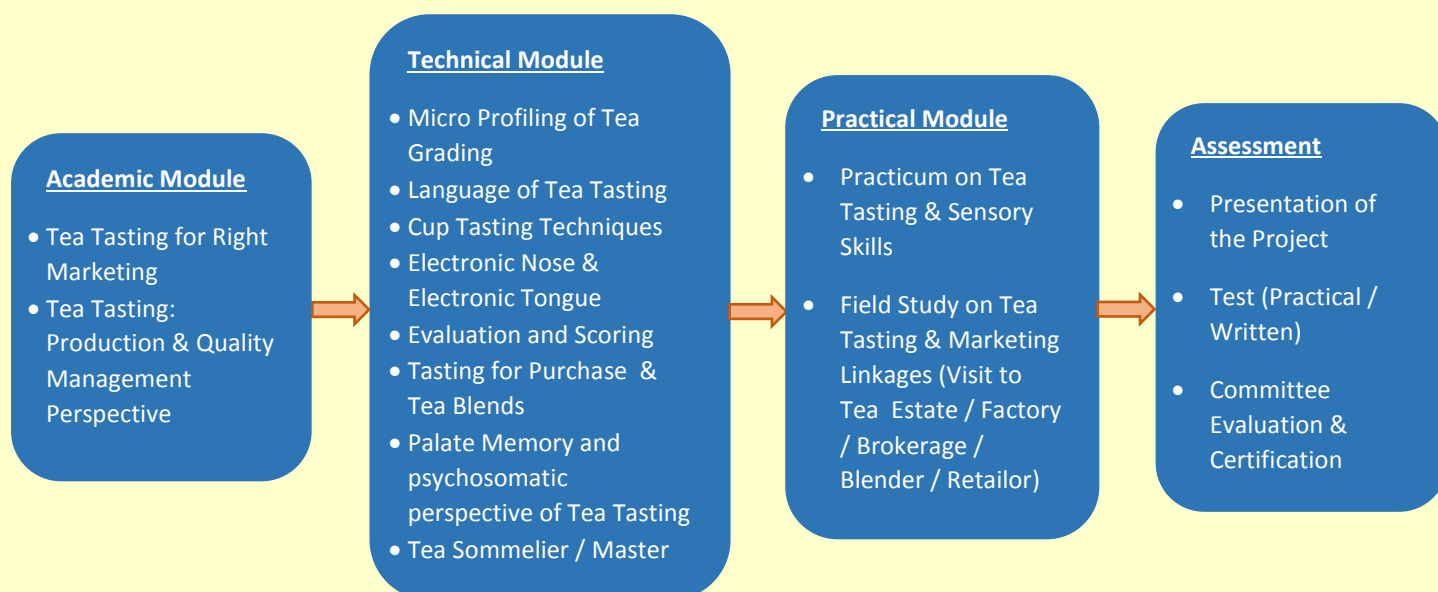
Academic Module

- Tea Tasting for Right Marketing
- Tea Tasting: Production & Quality Management Perspective

Technical Module

- Micro Profiling of Tea Grading
- Language of Tea Tasting
- Cup Tasting Techniques
- Electronic Nose & Electronic Tongue
- Evaluation and Scoring
- Tasting for Purchase & Tea Blends
- Palate Memory and psychosomatic perspective of Tea Tasting
- Tea Sommelier / Master

Practical Module

- Practicum on Tea Tasting & Sensory Skills
- Field Study on Tea Tasting & Marketing Linkages (Visit to Tea Estate / Factory / Brokerage / Blender / Retailor)

Assessment

- Presentation of the Project
- Test (Practical / Written)
- Committee Evaluation & Certification